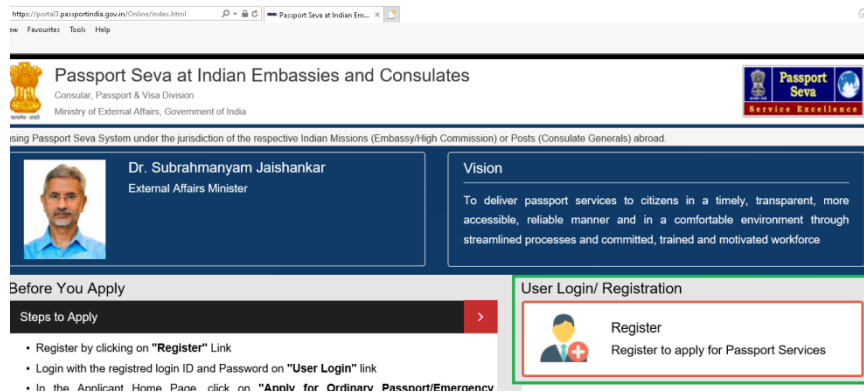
https://portal3.passportindia.gov.in/Online/index.html
Passport Seva at Indian Em... ×
ew Favourites Tools Help

Passport Seva at Indian Embassies and Consulates
Consular, Passport & Visa Division
Ministry of External Affairs, Government of India

Passport Seva
Service Excellence

sing Passport Seva System under the jurisdiction of the respective Indian Missions (Embassy/High Commission) or Posts (Consulate Generals) abroad.

Dr. Subrahmanyam Jaishankar
External Affairs Minister

Vision
To deliver passport services to citizens in a timely, transparent, more accessible, reliable manner and in a comfortable environment through streamlined processes and committed, trained and motivated workforce

Before You Apply
Steps to Apply
• Register by clicking on "Register" Link
• Login with the registered login ID and Password on "User Login" link
• In the Applicant Home Page, click on "Apply for Ordinary Passport/Emergency

User Login/ Registration
Register
Register to apply for Passport Services